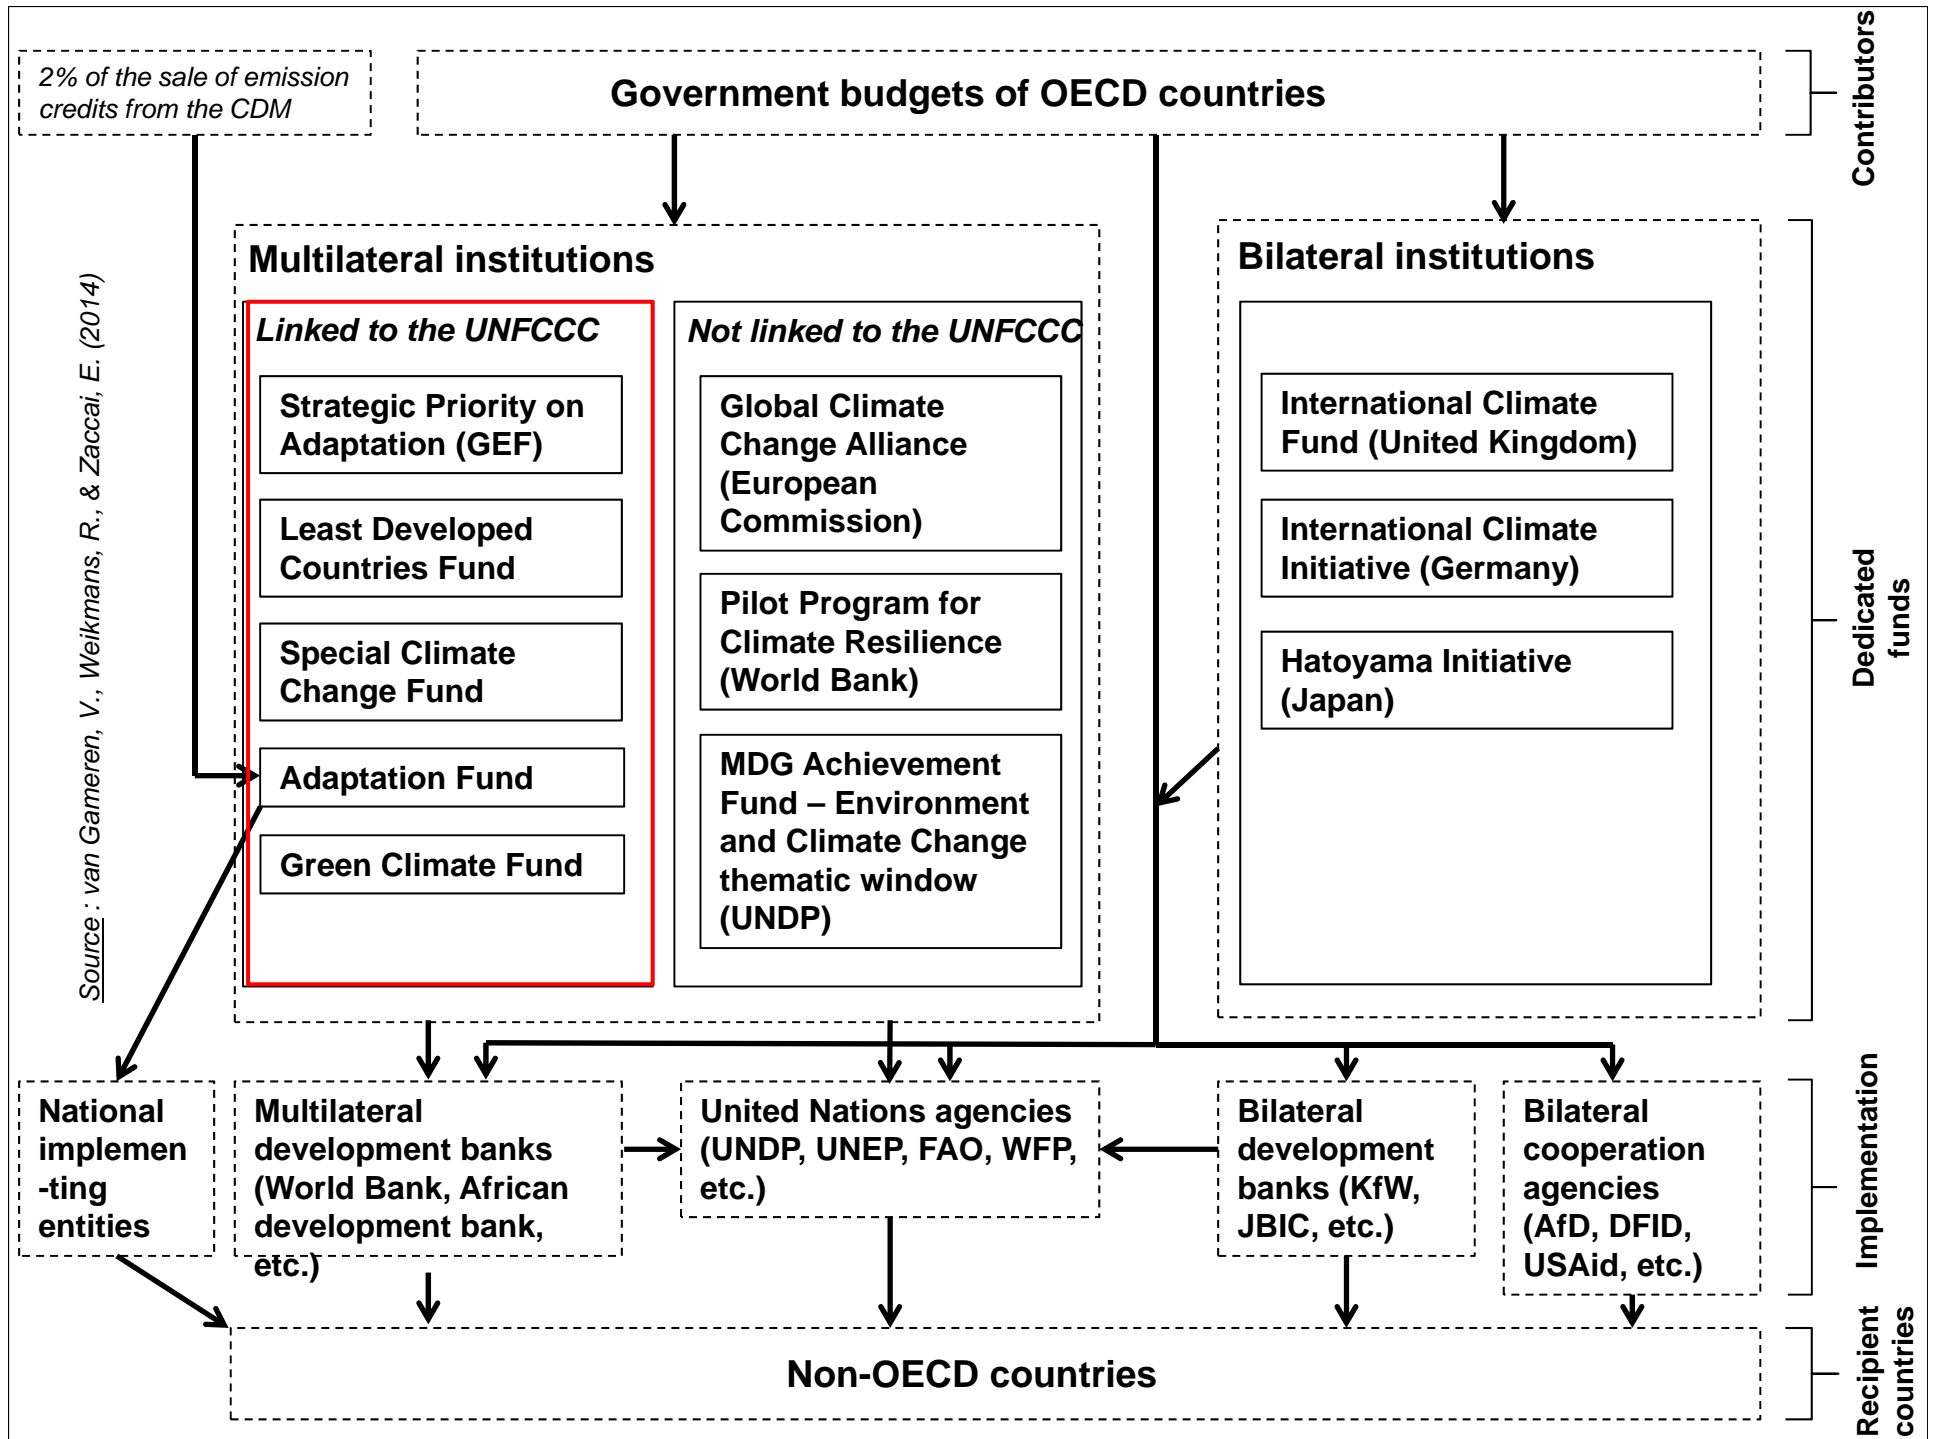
2% of the sale of emission credits from the CDM

Government budgets of OECD countries

Contributors

Multilateral institutions

Linked to the UNFCCC

Strategic Priority on Adaptation (GEF)

Least Developed Countries Fund

Special Climate Change Fund

Adaptation Fund

Green Climate Fund

Not linked to the UNFCCC

Global Climate Change Alliance (European Commission)

Pilot Program for Climate Resilience (World Bank)

MDG Achievement Fund – Environment and Climate Change thematic window (UNDP)

Bilateral institutions

International Climate Fund (United Kingdom)

International Climate Initiative (Germany)

Hatoyama Initiative (Japan)

Dedicated funds

Source : van Gameren, V., Weikmans, R., & Zaccai, E. (2014)

National implemen-ting entities

Multilateral development banks (World Bank, African development bank, etc.)

United Nations agencies (UNDP, UNEP, FAO, WFP, etc.)

Bilateral development banks (KfW, JBIC, etc.)

Bilateral cooperation agencies (AfD, DFID, USAid, etc.)

Implementation

Non-OECD countries

Recipient countries